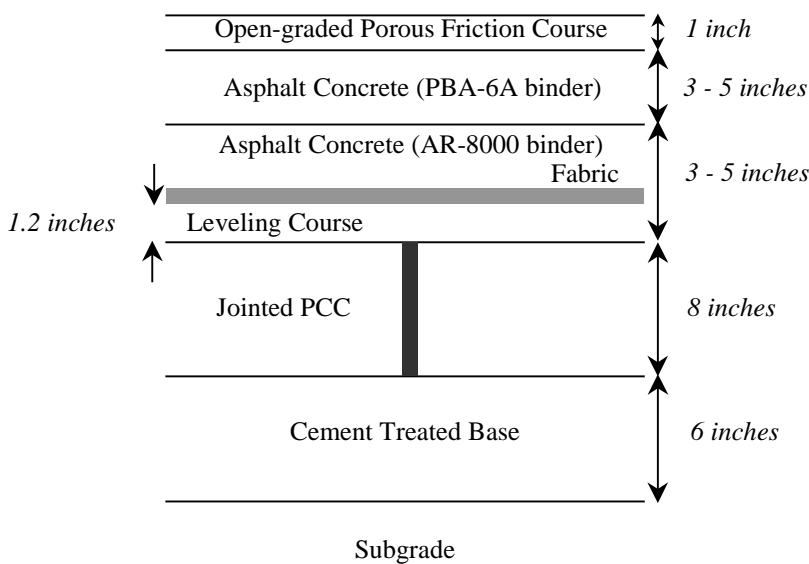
Open-graded Porous Friction Course
1 inch
Asphalt Concrete (PBA-6A binder)
3 - 5 inches
Asphalt Concrete (AR-8000 binder)
Fabric
3 - 5 inches
1.2 inches
Leveling Course
Jointed PCC
8 inches
Cement Treated Base
6 inches
Subgrade